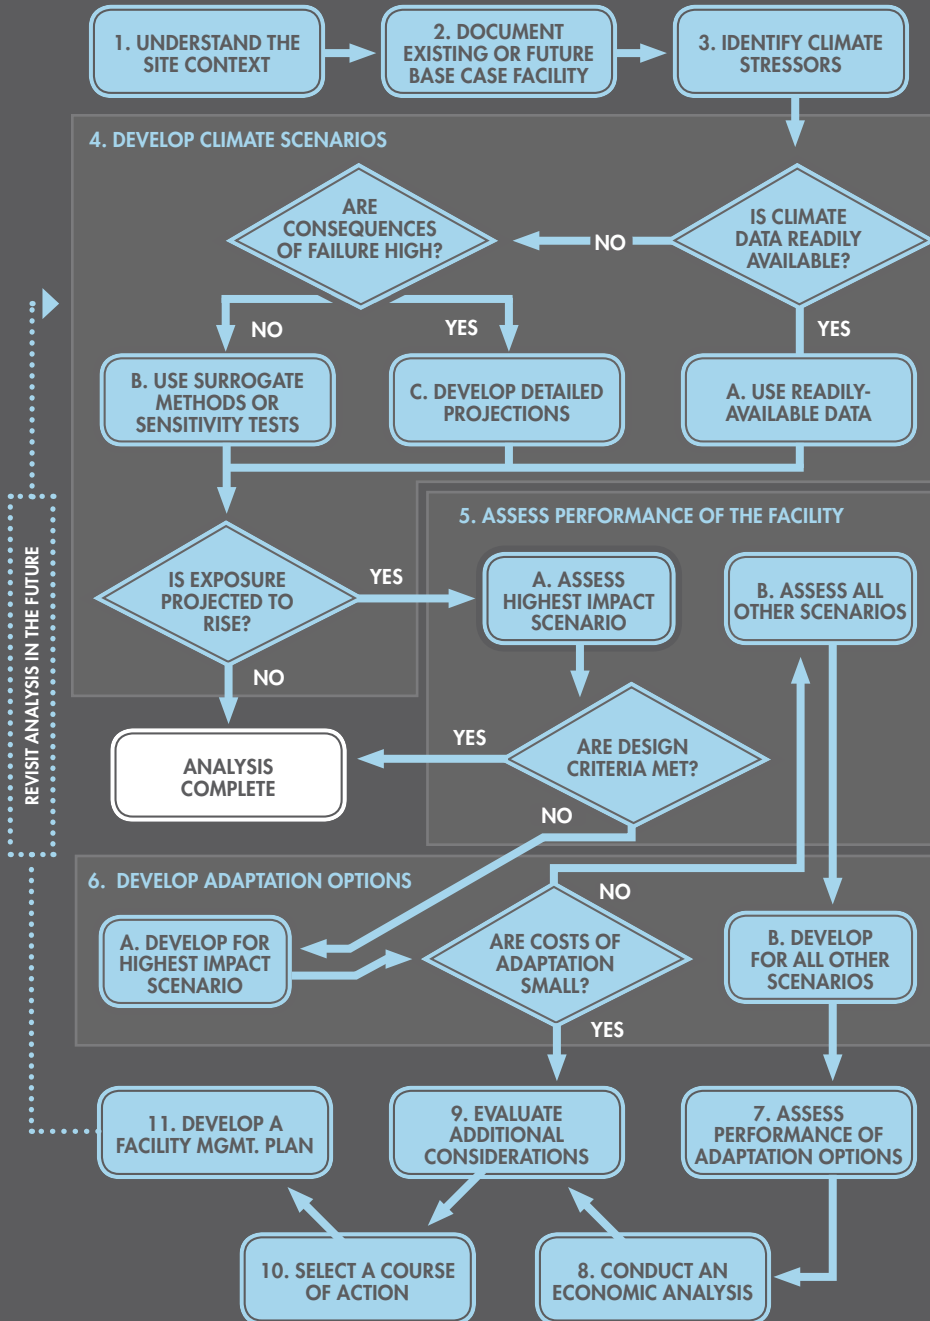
1. UNDERSTAND THE SITE CONTEXT

2. DOCUMENT EXISTING OR FUTURE BASE CASE FACILITY

3. IDENTIFY CLIMATE STRESSORS

4. DEVELOP CLIMATE SCENARIOS

IS CLIMATE DATA READILY AVAILABLE?

NO

ARE CONSEQUENCES OF FAILURE HIGH?

NO

YES

YES

B. USE SURROGATE METHODS OR SENSITIVITY TESTS

C. DEVELOP DETAILED PROJECTIONS

A. USE READILY-AVAILABLE DATA

5. ASSESS PERFORMANCE OF THE FACILITY

IS EXPOSURE PROJECTED TO RISE?

YES

A. ASSESS HIGHEST IMPACT SCENARIO

B. ASSESS ALL OTHER SCENARIOS

NO

ANALYSIS COMPLETE

YES

ARE DESIGN CRITERIA MET?

NO

REVISIT ANALYSIS IN THE FUTURE

6. DEVELOP ADAPTATION OPTIONS

NO

A. DEVELOP FOR HIGHEST IMPACT SCENARIO

ARE COSTS OF ADAPTATION SMALL?

B. DEVELOP FOR ALL OTHER SCENARIOS

YES

11. DEVELOP A FACILITY MGMT. PLAN

9. EVALUATE ADDITIONAL CONSIDERATIONS

7. ASSESS PERFORMANCE OF ADAPTATION OPTIONS

10. SELECT A COURSE OF ACTION

8. CONDUCT AN ECONOMIC ANALYSIS